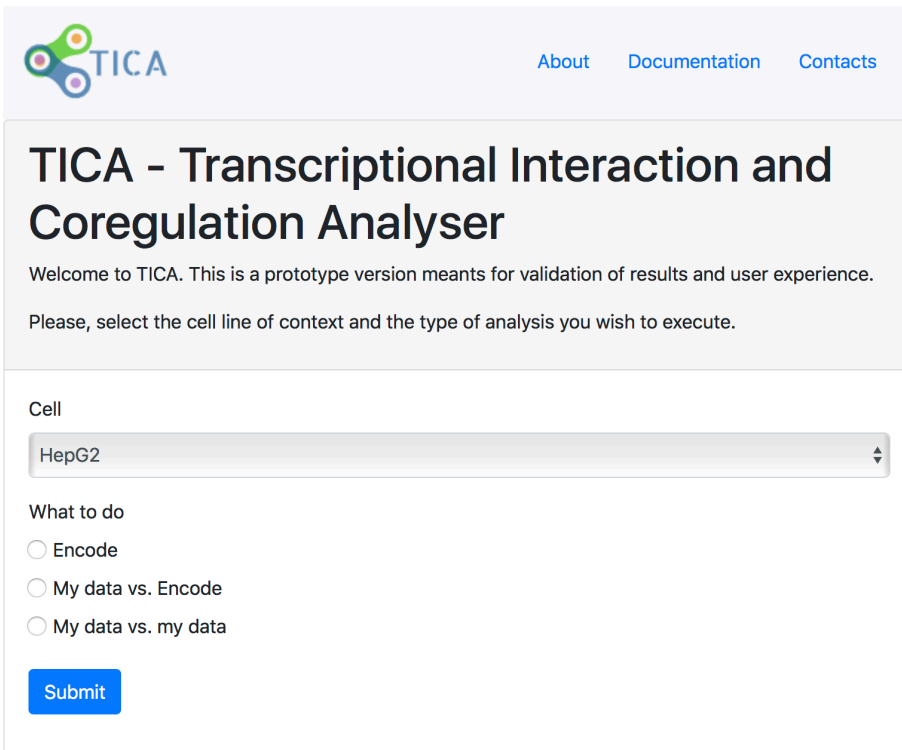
TICA

About Documentation Contacts

TICA - Transcriptional Interaction and Coregulation Analyser

Welcome to TICA. This is a prototype version meants for validation of results and user experience.

Please, select the cell line of context and the type of analysis you wish to execute.

Cell

HepG2

What to do

Encode

My data vs. Encode

My data vs. my data

Submit